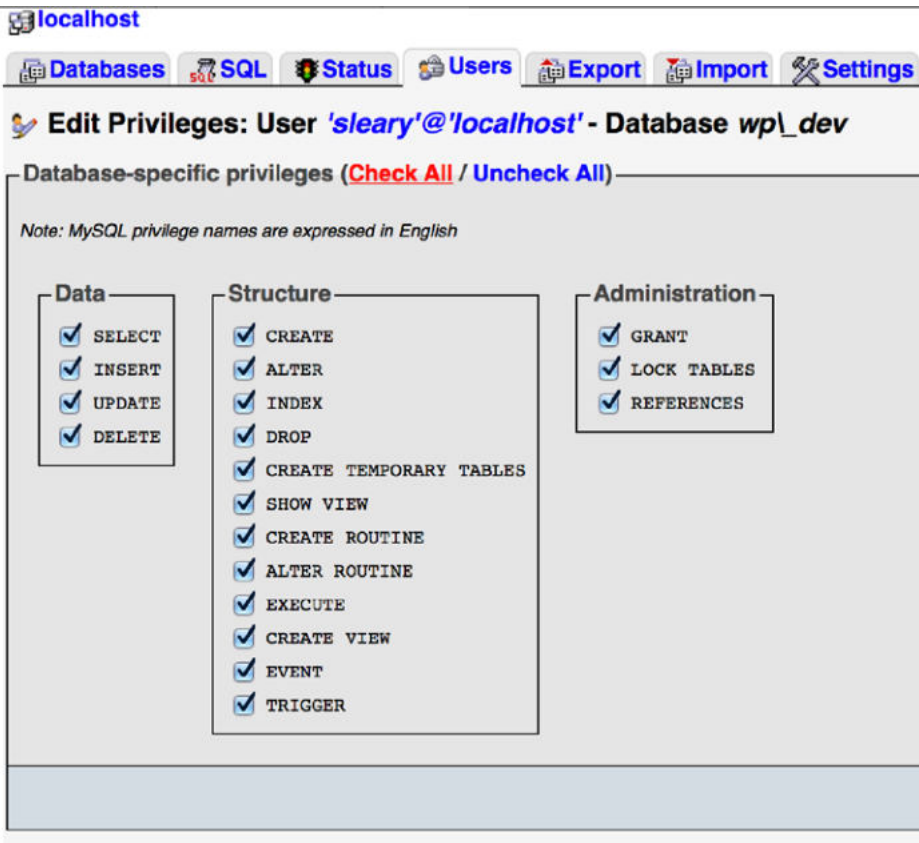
localhost

Databases SQL Status Users Export Import Settings

Edit Privileges: User 'sleary'@'localhost' - Database wp\_dev

Database-specific privileges (Check All / Uncheck All)

Note: MySQL privilege names are expressed in English

Data
SELECT
INSERT
UPDATE
DELETE

Structure
CREATE
ALTER
INDEX
DROP
CREATE TEMPORARY TABLES
SHOW VIEW
CREATE ROUTINE
ALTER ROUTINE
EXECUTE
CREATE VIEW
EVENT
TRIGGER

Administration
GRANT
LOCK TABLES
REFERENCES